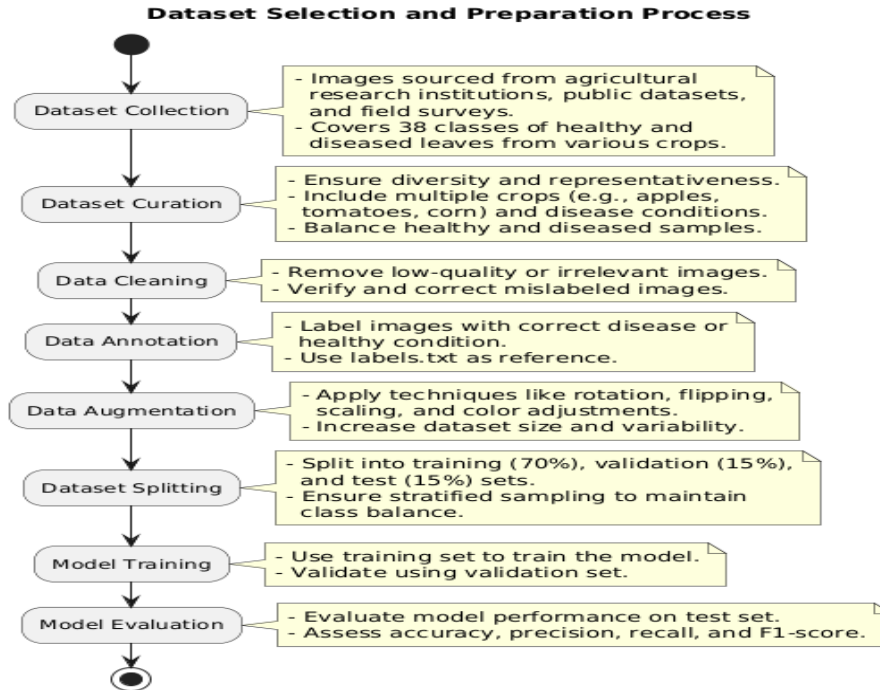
Dataset Selection and Preparation Process

Dataset Collection

- Images sourced from agricultural research institutions, public datasets, and field surveys.
- Covers 38 classes of healthy and diseased leaves from various crops.

Dataset Curation

- Ensure diversity and representativeness.
- Include multiple crops (e.g., apples, tomatoes, corn) and disease conditions.
- Balance healthy and diseased samples.

Data Cleaning

- Remove low-quality or irrelevant images.
- Verify and correct mislabeled images.

Data Annotation

- Label images with correct disease or healthy condition.
- Use labels.txt as reference.

Data Augmentation

- Apply techniques like rotation, flipping, scaling, and color adjustments.
- Increase dataset size and variability.

Dataset Splitting

- Split into training (70%), validation (15%), and test (15%) sets.
- Ensure stratified sampling to maintain class balance.

Model Training

- Use training set to train the model.
- Validate using validation set.

Model Evaluation

- Evaluate model performance on test set.
- Assess accuracy, precision, recall, and F1-score.